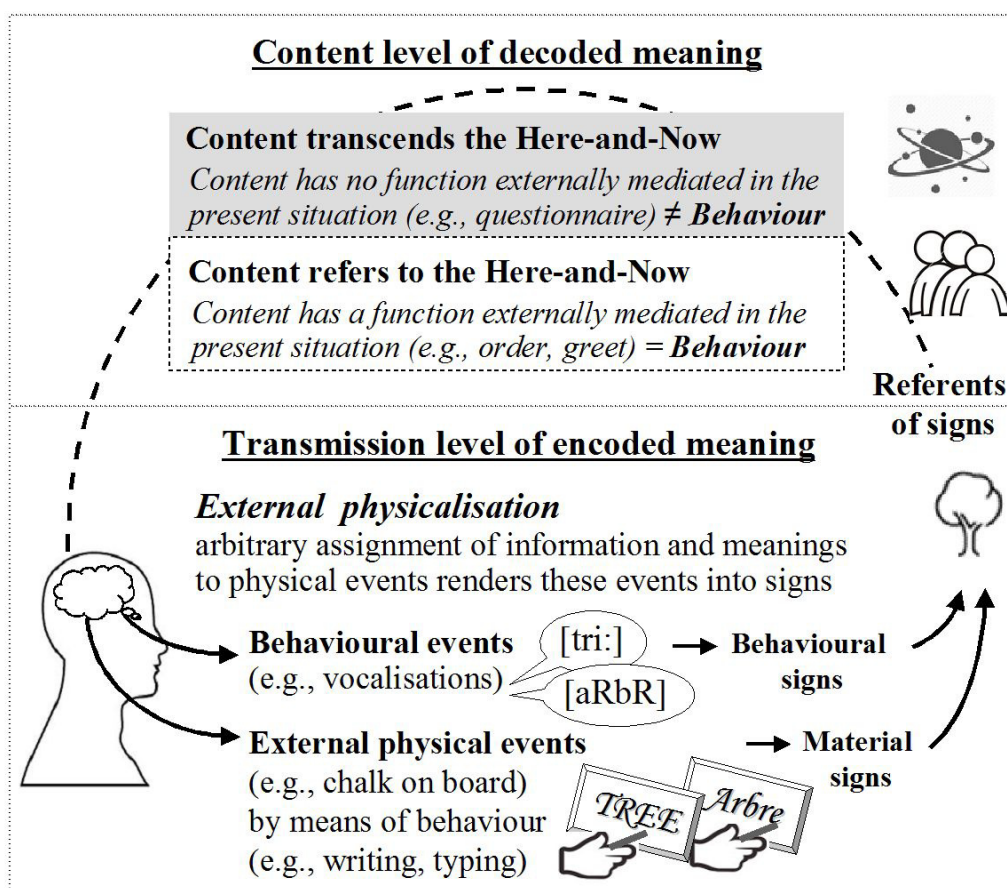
**Content level of decoded meaning**

**Content transcends the Here-and-Now**
*Content has no function externally mediated in the present situation (e.g., questionnaire) ≠ Behaviour*

**Content refers to the Here-and-Now**
*Content has a function externally mediated in the present situation (e.g., order, greet) = Behaviour*

**Referents of signs**

**Transmission level of encoded meaning**

*External physicalisation*
arbitrary assignment of information and meanings to physical events renders these events into signs

**Behavioural events** (e.g., vocalisations)

[tri:]

[aRbR]

→ **Behavioural signs**

**External physical events** (e.g., chalk on board) by means of behaviour (e.g., writing, typing)

TREE

Arbre

→ **Material signs**